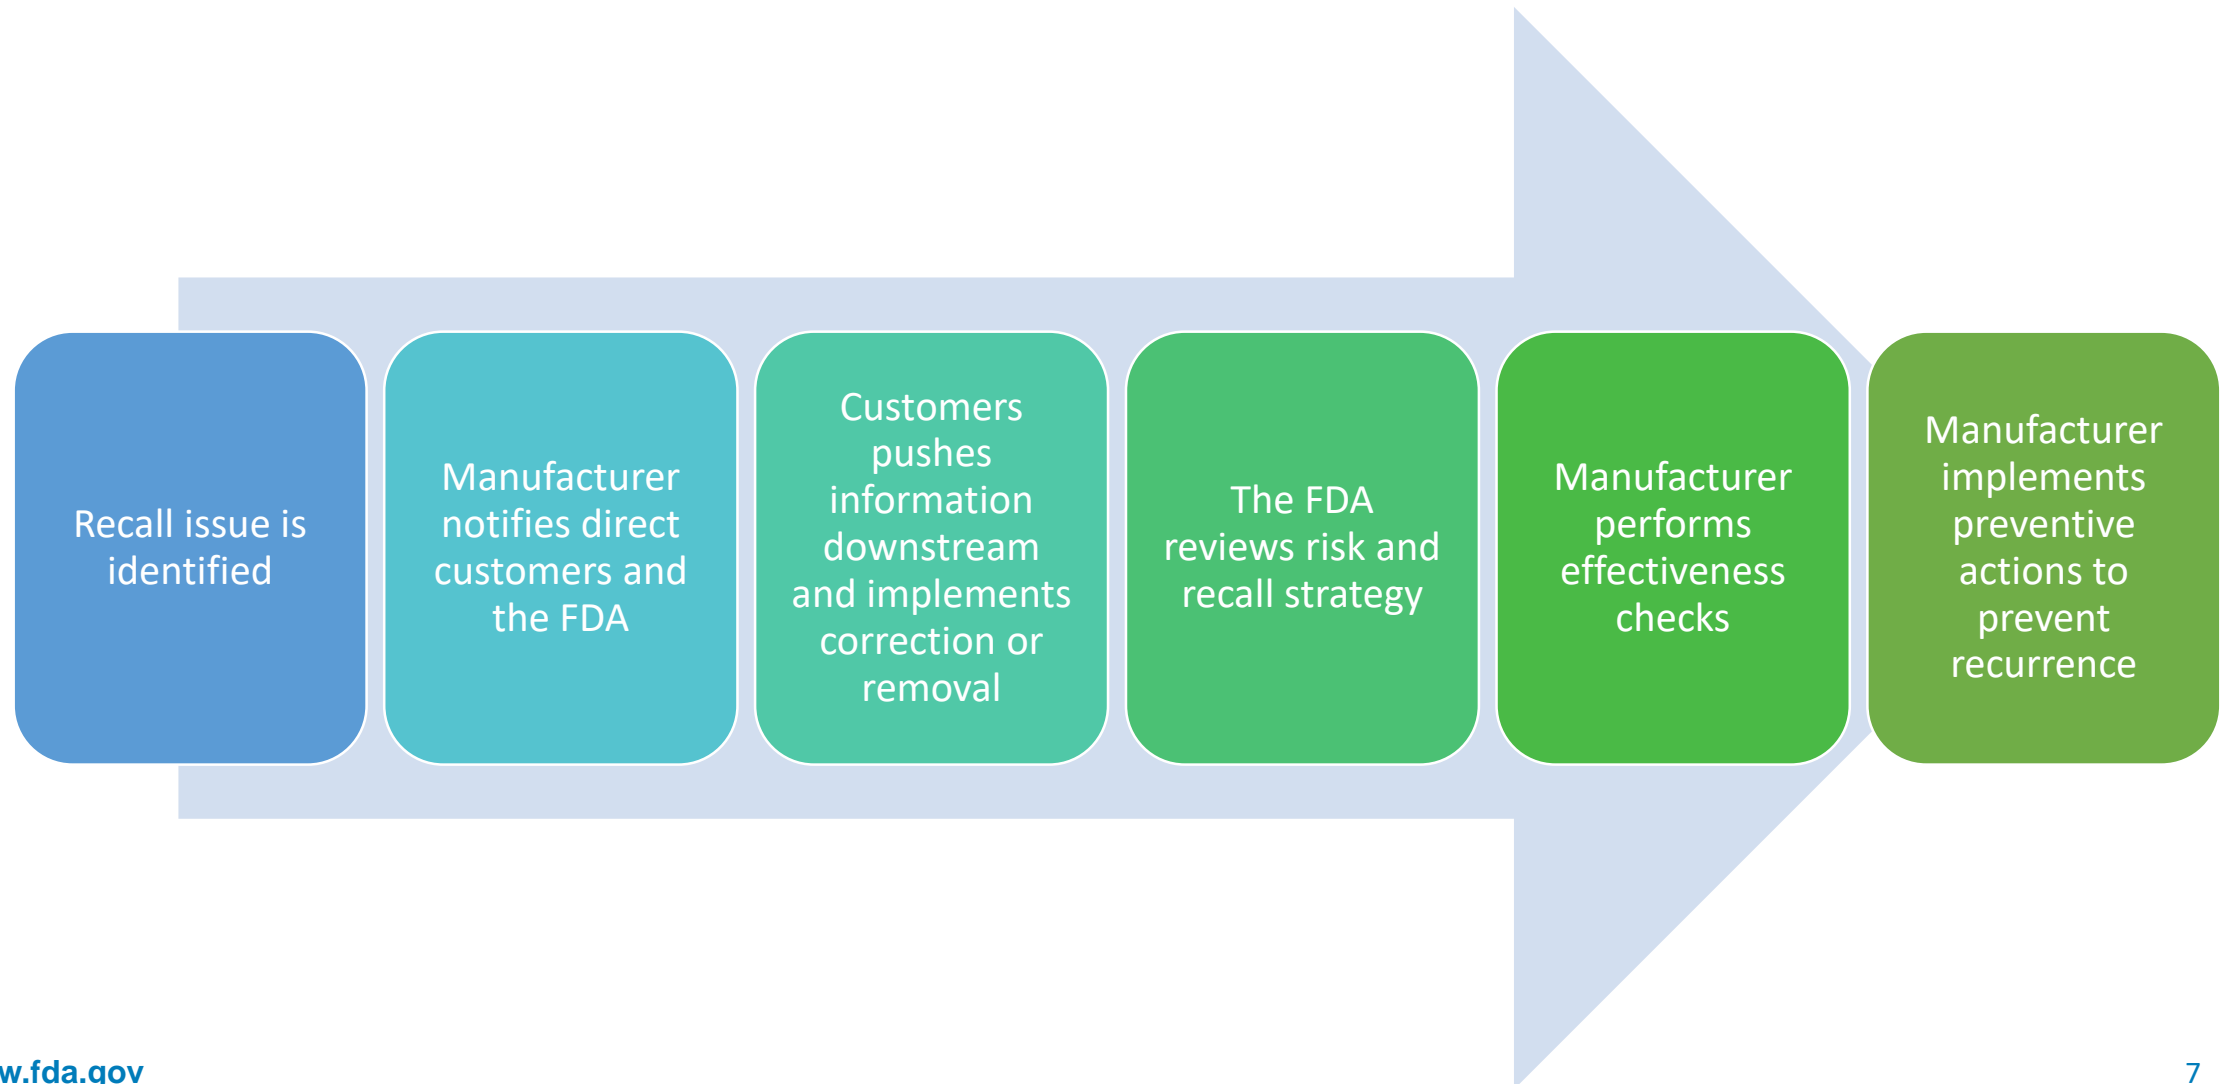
Recall issue is identified

Manufacturer notifies direct customers and the FDA

Customers pushes information downstream and implements correction or removal

The FDA reviews risk and recall strategy

Manufacturer performs effectiveness checks

Manufacturer implements preventive actions to prevent recurrence

w.fda.gov

7